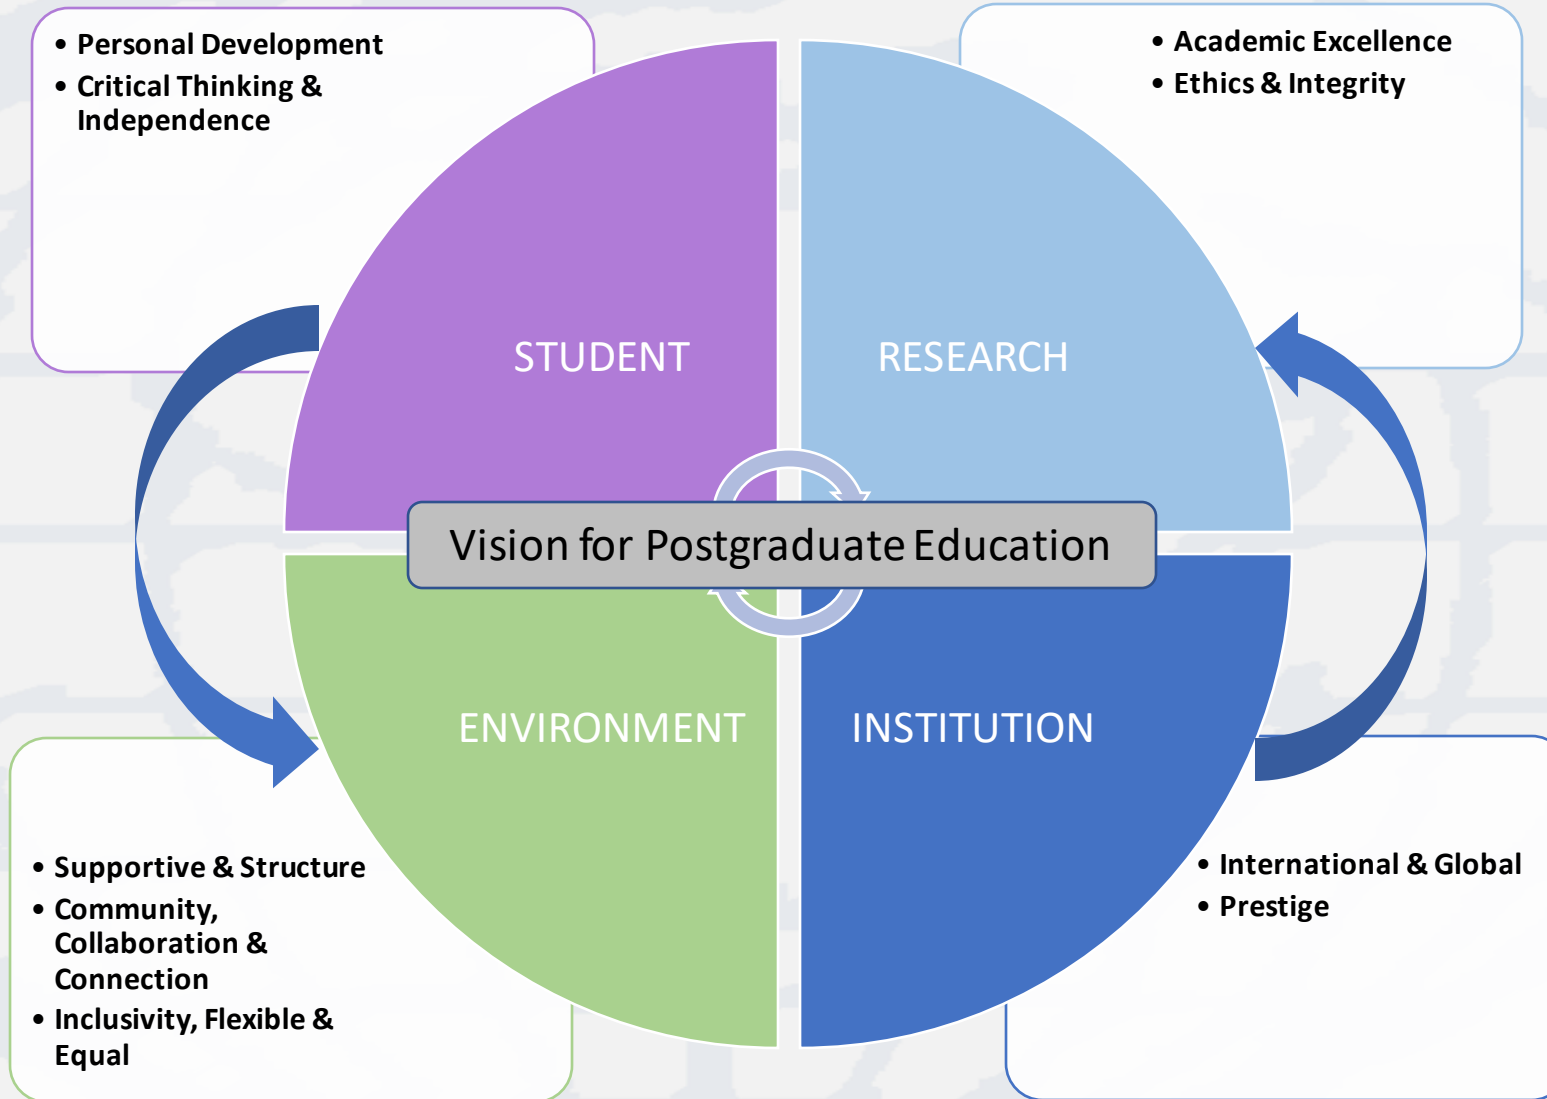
• Personal Development
• Critical Thinking & Independence

• Academic Excellence
• Ethics & Integrity

STUDENT

RESEARCH

Vision for Postgraduate Education

ENVIRONMENT

INSTITUTION

• Supportive & Structure
• Community, Collaboration & Connection
• Inclusivity, Flexible & Equal

• International & Global
• Prestige